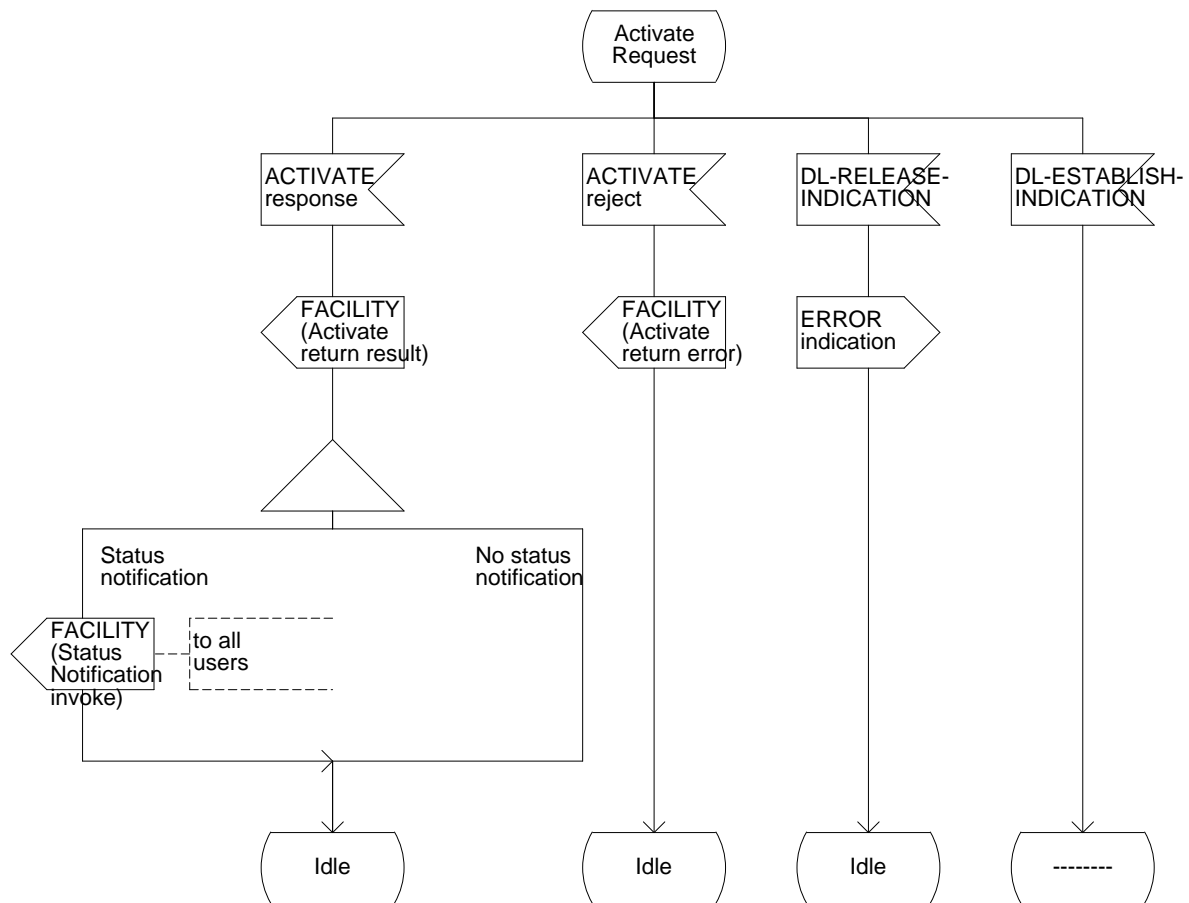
Activate Request

ACTIVATE response

ACTIVATE reject

DL-RELEASE-INDICATION

DL-ESTABLISH-INDICATION

FACILITY (Activate return result)

FACILITY (Activate return error)

ERROR indication

Status notification

No status notification

FACILITY (Status Notification invoke)

to all users

Idle

Idle

Idle

--------